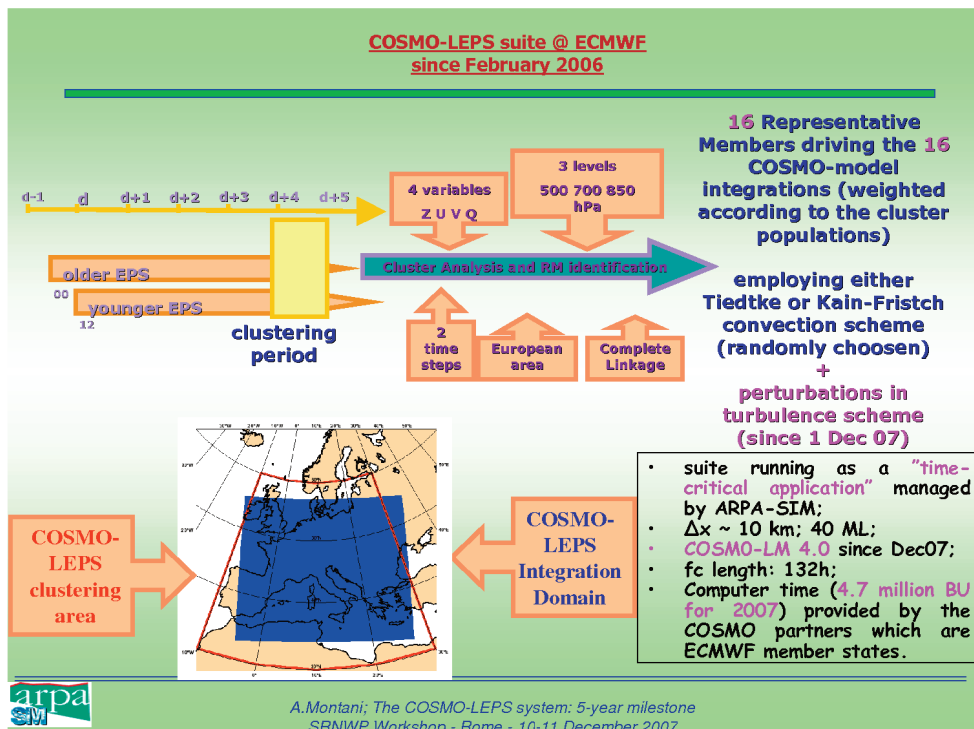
COSMO-LEPS suite @ ECMWF
since February 2006

d-1 d d+1 d+2 d+3 d+4 d+5

4 variables
Z U V Q

3 levels
500 700 850 hPa

16 Representative Members driving the 16 COSMO-model integrations (weighted according to the cluster populations)

older EPS
00
younger EPS
12

clustering period

Cluster Analysis and RM identification

employing either Tiedtke or Kain-Fristch convection scheme (randomly choosen)
+
perturbations in turbulence scheme (since 1 Dec 07)

2 time steps

European area

Complete Linkage

COSMO-LEPS clustering area

COSMO-LEPS Integration Domain

- suite running as a "time-critical application" managed by ARPA-SIM;
- $\Delta x$ ~ 10 km; 40 ML;
- COSMO-LM 4.0 since Dec07;
- fc length: 132h;
- Computer time (4.7 million BU for 2007) provided by the COSMO partners which are ECMWF member states.

arpa SIM

A.Montani; The COSMO-LEPS system: 5-year milestone
SRNWP Workshop - Rome - 10-11 December 2007